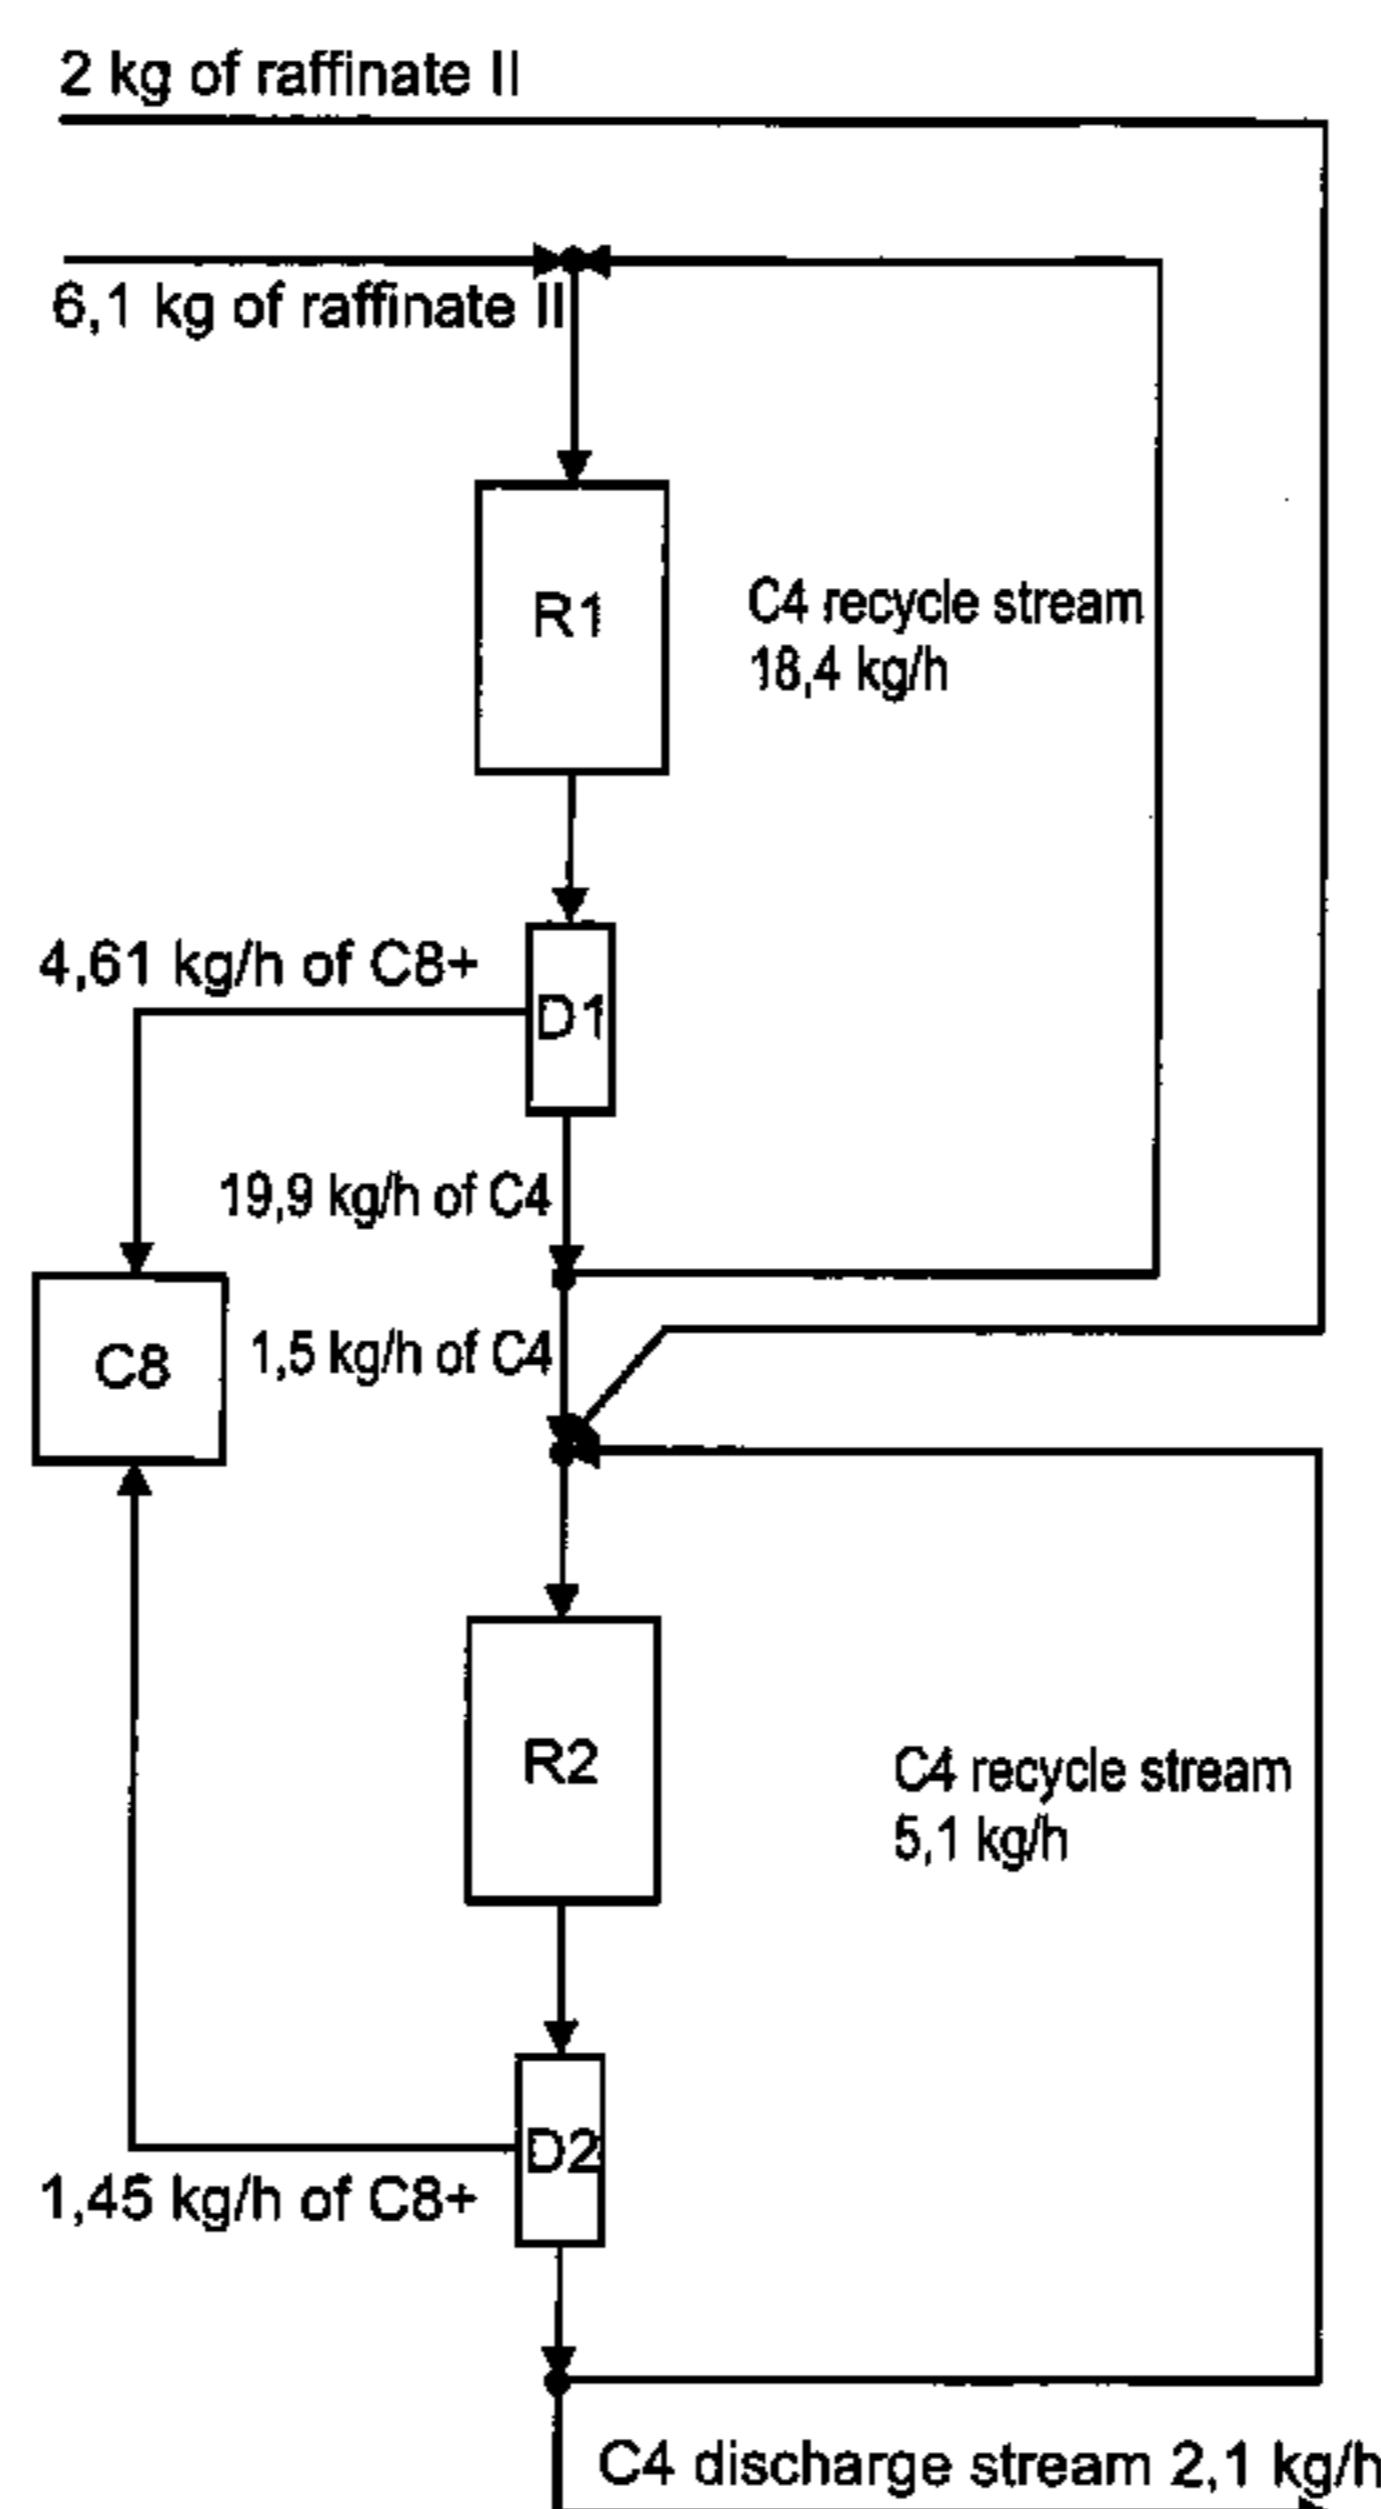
2 kg of raffinate II

6,1 kg of raffinate II

R1

C4 recycle stream
18,4 kg/h

4,61 kg/h of C8+

D1

19,9 kg/h of C4

C8

1,5 kg/h of C4

R2

C4 recycle stream
5,1 kg/h

D2

1,45 kg/h of C8+

C4 discharge stream 2,1 kg/h